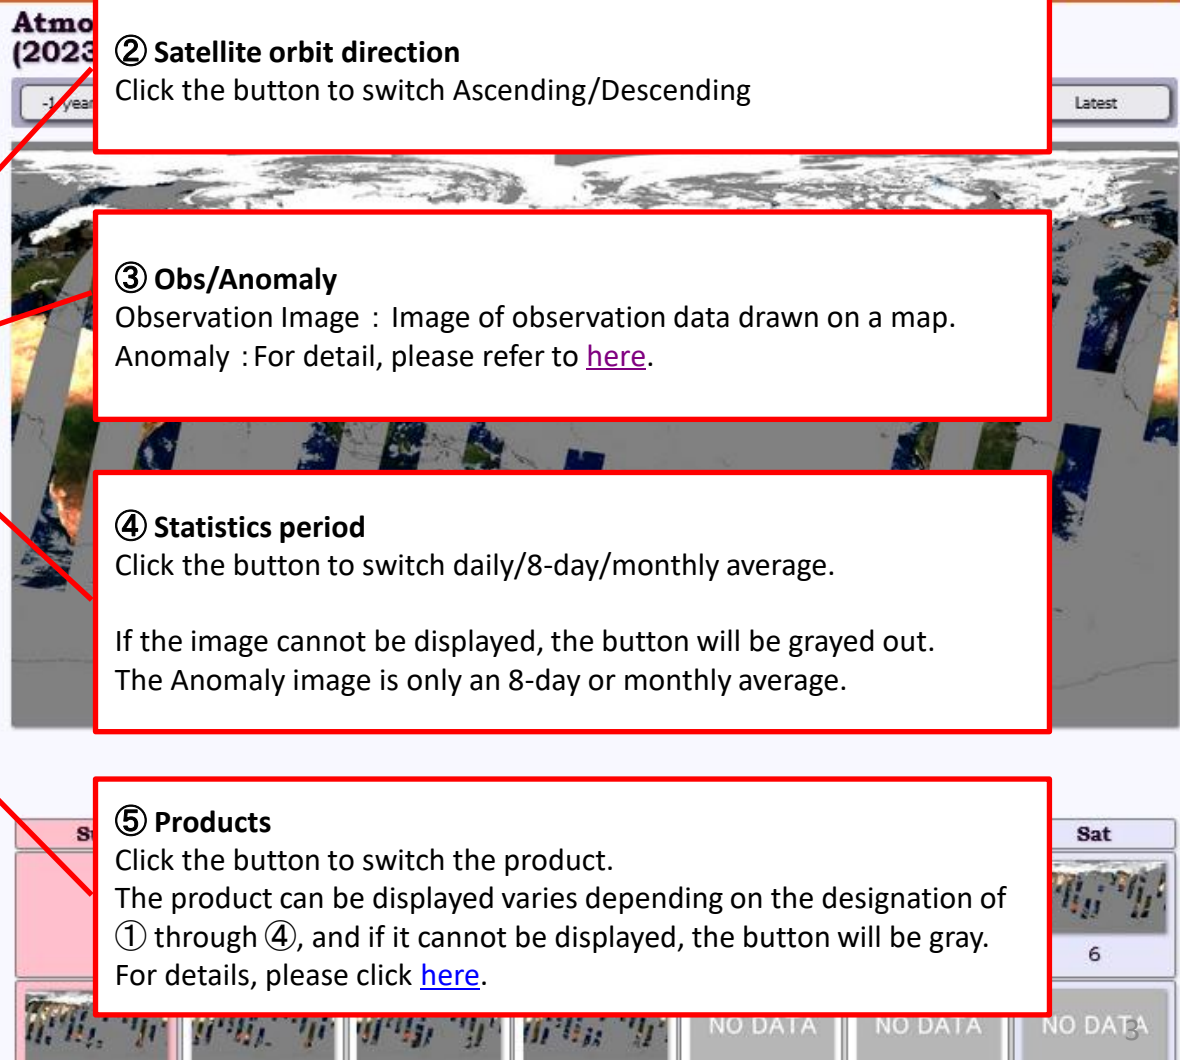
Atmo
(2023

-1 year

Latest

② Satellite orbit direction
Click the button to switch Ascending/Descending

③ Obs/Anomaly
Observation Image : Image of observation data drawn on a map.
Anomaly : For detail, please refer to here.

④ Statistics period
Click the button to switch daily/8-day/monthly average.

If the image cannot be displayed, the button will be grayed out.
The Anomaly image is only an 8-day or monthly average.

⑤ Products
Click the button to switch the product.
The product can be displayed varies depending on the designation of ① through ④, and if it cannot be displayed, the button will be gray.
For details, please click here.

Su

Sat

6

NO DATA

NO DATA

NO DATA